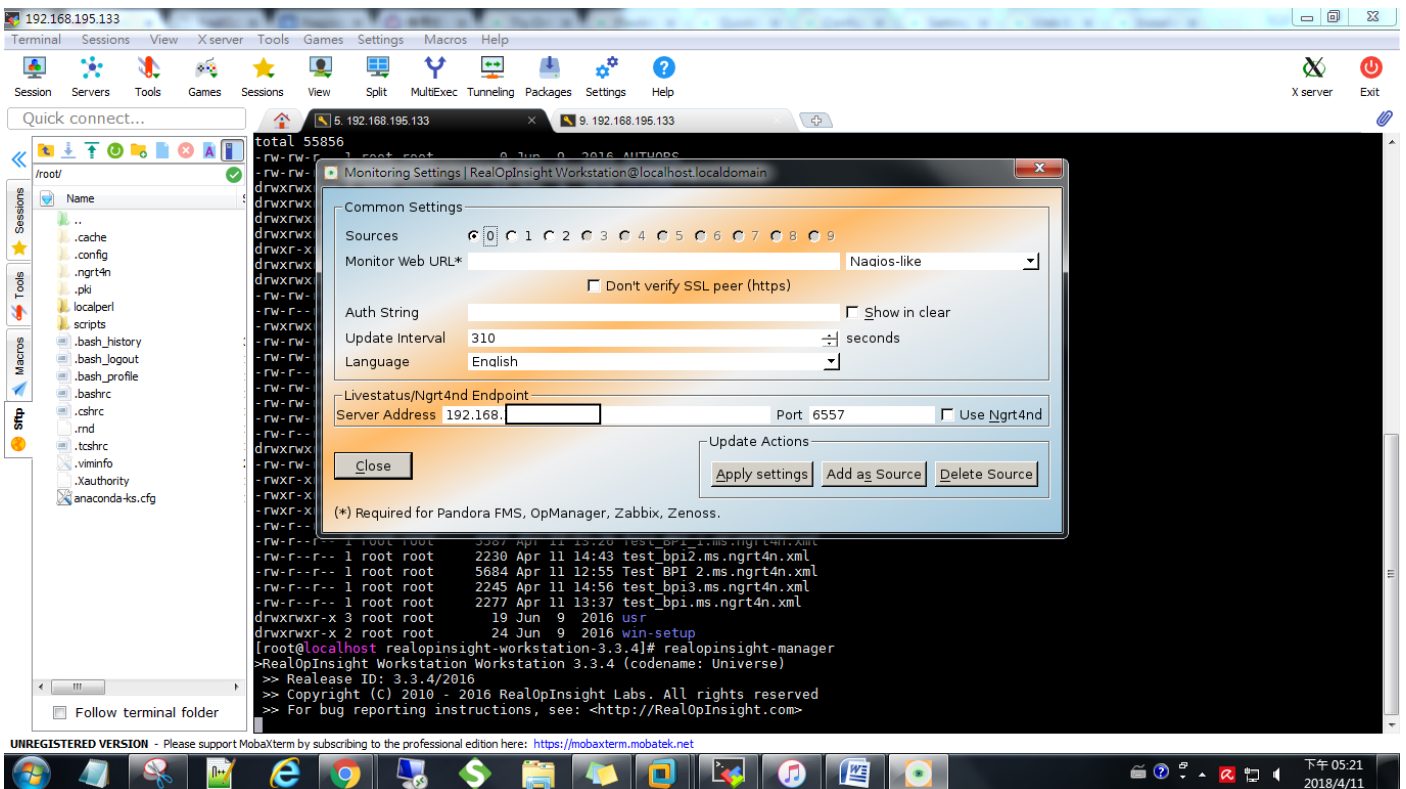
192.168.195.133

Terminal Sessions View X server Tools Games Settings Macros Help

Session Servers Tools Games Sessions View Split MultiExec Tunneling Packages Settings Help X server Exit

Quick connect...

5. 192.168.195.133 9. 192.168.195.133

/root/

Name

..
.cache
.config
.ngrt4n
.pki
localperl
scripts
.bash_history
.bash_logout
.bash_profile
.bashrc
.cshrc
.rnd
.tcshrc
.viminfo
.Xauthority
anaconda-ks.cfg

Sessions Tools Macros Sftp

Follow terminal folder

total 55856
-rw-rw-r-- 1 root root 0 Jun 9 2016 AUTHORS

Monitoring Settings | RealOpInsight Workstation@localhost.localdomain

Common Settings

Sources 0 1 2 3 4 5 6 7 8 9

Monitor Web URL* Nagios-like

Don't verify SSL peer (https)

Auth String Show in clear

Update Interval 310 seconds

Language English

Livestatus/Ngrt4nd Endpoint

Server Address 192.168. Port 6557 Use Ngrt4nd

Update Actions

Close Apply settings Add as Source Delete Source

(*) Required for Pandora FMS, OpManager, Zabbix, Zenoss.

-rw-r--r-- 1 root root 3387 Apr 11 13:26 test_BPI_1.ms.ngrt4n.xml
-rw-r--r-- 1 root root 2230 Apr 11 14:43 test_bpi2.ms.ngrt4n.xml
-rw-r--r-- 1 root root 5684 Apr 11 12:55 Test BPI 2.ms.ngrt4n.xml
-rw-r--r-- 1 root root 2245 Apr 11 14:56 test_bpi3.ms.ngrt4n.xml
-rw-r--r-- 1 root root 2277 Apr 11 13:37 test_bpi.ms.ngrt4n.xml
drwxrwxr-x 3 root root 19 Jun 9 2016 usr
drwxrwxr-x 2 root root 24 Jun 9 2016 win-setup
[root@localhost realopinsight-workstation-3.3.4]# realopinsight-manager
>RealOpInsight Workstation Workstation 3.3.4 (codename: Universe)
>> Realease ID: 3.3.4/2016
>> Copyright (C) 2010 - 2016 RealOpInsight Labs. All rights reserved
>> For bug reporting instructions, see: <http://RealOpInsight.com>

UNREGISTERED VERSION - Please support MobaXterm by subscribing to the professional edition here: https://mobaxterm.mobatek.net

下午 05:21
2018/4/11